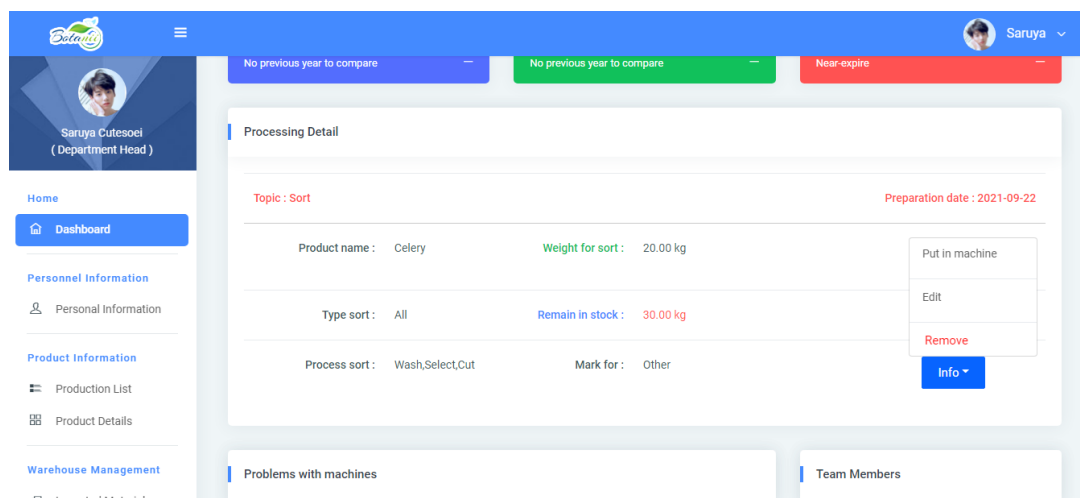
Botanic

Saruya

No previous year to compare

No previous year to compare

Near-expire

Saruya Cutesoei
( Department Head )

Home

Dashboard

Personnel Information

Personal Information

Product Information

Production List

Product Details

Warehouse Management

Processing Detail

Topic : Sort

Preparation date : 2021-09-22

Product name : Celery

Weight for sort : 20.00 kg

Put in machine

Edit

Remove

Type sort : All

Remain in stock : 30.00 kg

Process sort : Wash,Select,Cut

Mark for : Other

Info

Problems with machines

Team Members